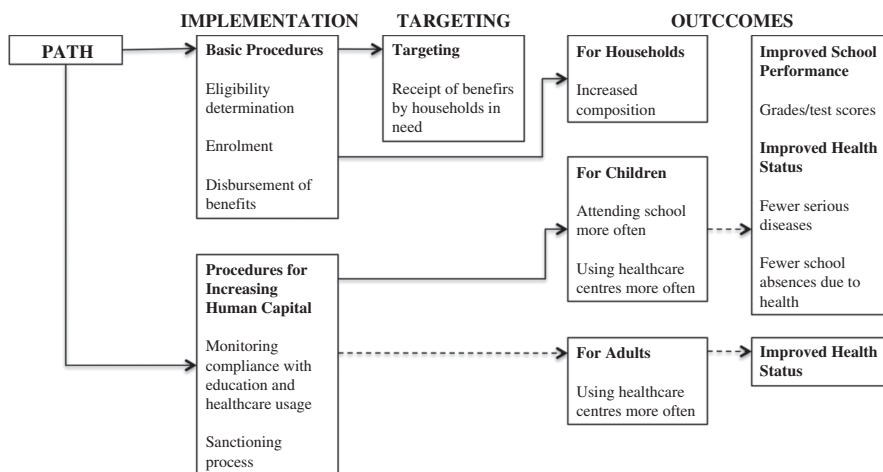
IMPLEMENTATION

TARGETING

OUTCCOMES

PATH

Basic Procedures

Eligibility determination

Enrolment

Disbursement of benefits

Targeting

Receipt of benefirs by households in need

For Households

Increased composition

Improved School Performance

Grades/test scores

Improved Health Status

Fewer serious diseases

Fewer school absences due to health

For Children

Attending school more often

Using healthcare centres more often

Procedures for Increasing Human Capital

Monitoring compliance with education and healthcare usage

Sanctioning process

For Adults

Using healthcare centres more often

Improved Health Status